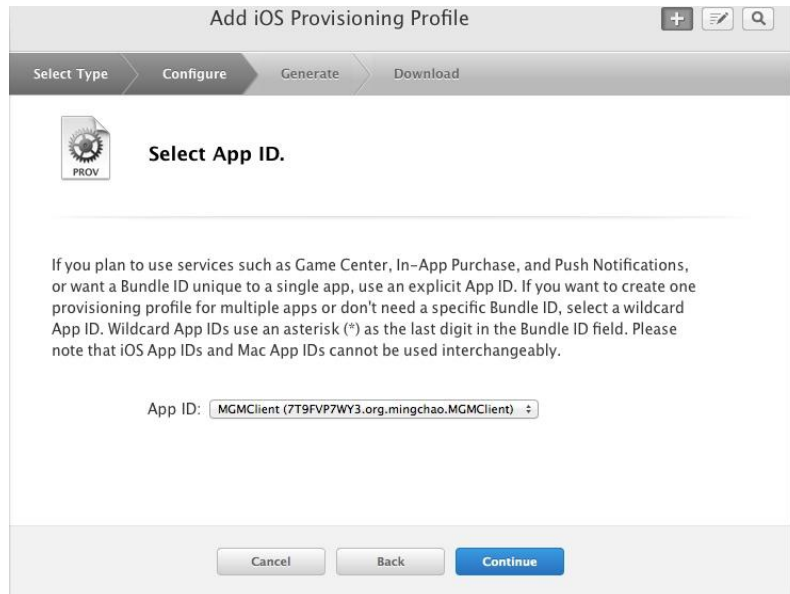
Add iOS Provisioning Profile

Select Type
Configure
Generate
Download

PROV

Select App ID.

If you plan to use services such as Game Center, In-App Purchase, and Push Notifications, or want a Bundle ID unique to a single app, use an explicit App ID. If you want to create one provisioning profile for multiple apps or don't need a specific Bundle ID, select a wildcard App ID. Wildcard App IDs use an asterisk (*) as the last digit in the Bundle ID field. Please note that iOS App IDs and Mac App IDs cannot be used interchangeably.

App ID: MGMClient (7T9FVP7WY3.org.mingchao.MGMClient)

Cancel
Back
Continue